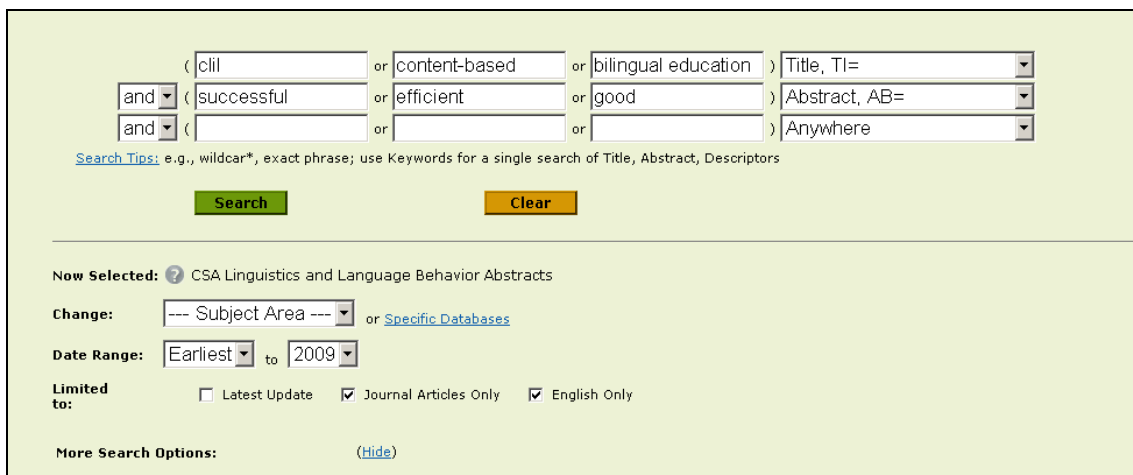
( clil or content-based or bilingual education ) Title, TI=

and ( successful or efficient or good ) Abstract, AB=

and ( or or ) Anywhere

Search Tips: e.g., wildcar*, exact phrase; use Keywords for a single search of Title, Abstract, Descriptors

Search

Clear

Now Selected: CSA Linguistics and Language Behavior Abstracts

Change: --- Subject Area --- or Specific Databases

Date Range: Earliest to 2009

Limited to: Latest Update Journal Articles Only English Only

More Search Options: (Hide)